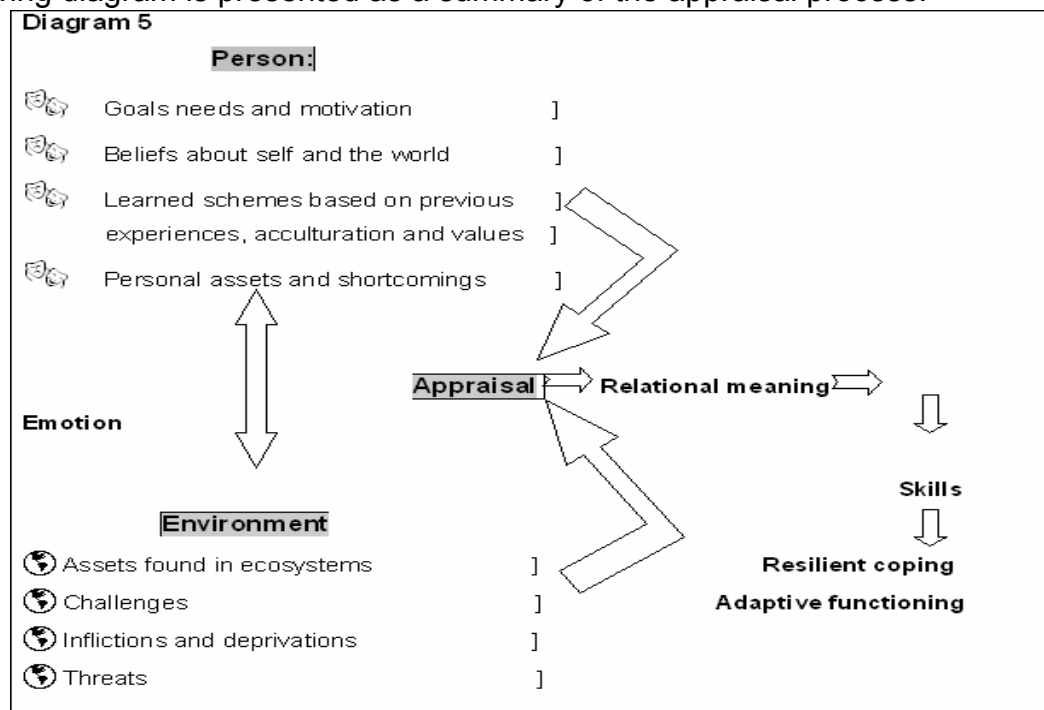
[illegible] diagram is presented as a summary of the appraisal process.

Diagram 5

Person:

Goals needs and motivation ]

Beliefs about self and the world ]

Learned schemes based on previous ] experiences, acculturation and values ]

Personal assets and shortcomings ]

Appraisal

Relational meaning

Emotion

Skills

Environment

Assets found in ecosystems ]

Challenges ]

Inflictions and deprivations ]

Threats ]

Resilient coping

Adaptive functioning